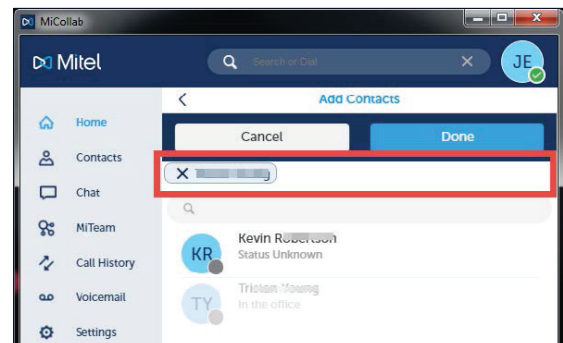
MiCollab

Mitel

Search or Dial

JE

Home

Contacts

Chat

MiTeam

Call History

Voicemail

Settings

Add Contacts

Cancel

Done

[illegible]

KR

Kevin Robertson

Status Unknown

TY

Tristan Young

In the office